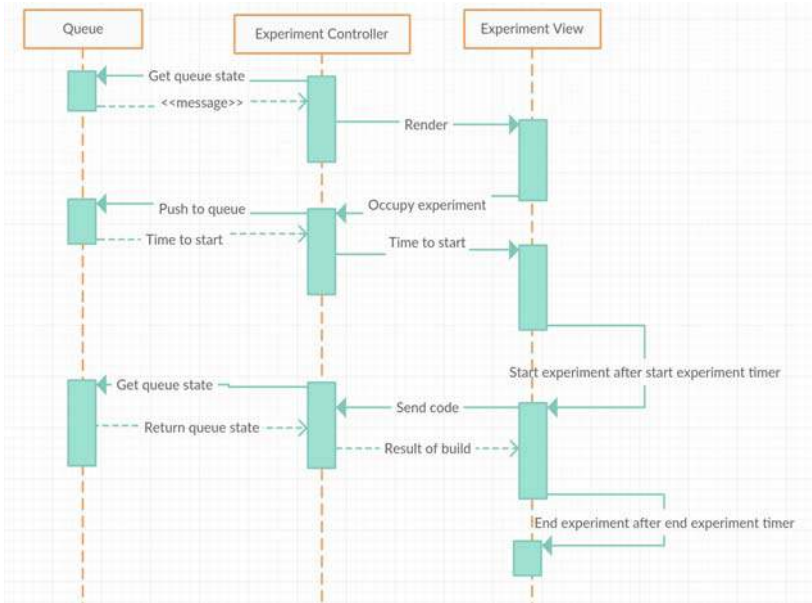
Queue

Experiment Controller

Experiment View

Get queue state

<<message>>

Render

Push to queue

Occupy experiment

Time to start

Time to start

Start experiment after start experiment timer

Get queue state

Send code

Return queue state

Result of build

End experiment after end experiment timer